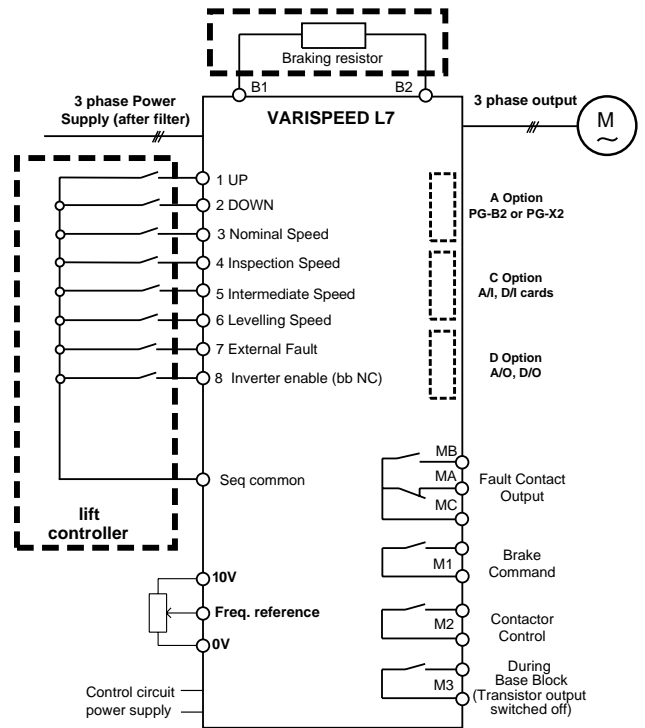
Braking resistor

B1

B2

3 phase Power Supply (after filter)

VARISPEED L7

3 phase output

M

1 UP

2 DOWN

3 Nominal Speed

4 Inspection Speed

5 Intermediate Speed

6 Levelling Speed

7 External Fault

8 Inverter enable (bb NC)

A Option
PG-B2 or PG-X2

C Option
A/I, D/I cards

D Option
A/O, D/O

Seq common

MB

MA

MC

Fault Contact Output

lift controller

M1

Brake Command

10V

Freq. reference

0V

M2

Contactor Control

M3

During Base Block (Transistor output switched off)

Control circuit power supply